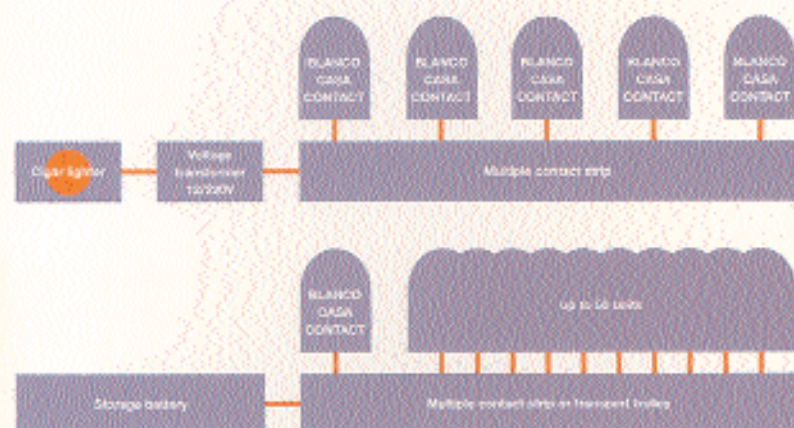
BLANCO
CASA
CONTACT

BLANCO
CASA
CONTACT

BLANCO
CASA
CONTACT

BLANCO
CASA
CONTACT

BLANCO
CASA
CONTACT

Cigar lighter

Voltage transformer 12/230V

Multiple contact strip

BLANCO
CASA
CONTACT

up to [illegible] units

Storage battery

Multiple contact strip on transport trolley